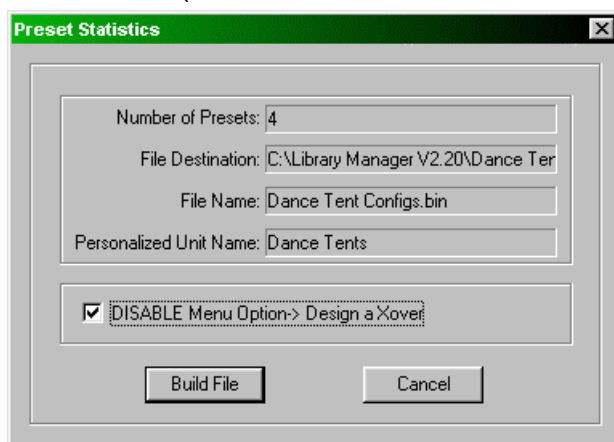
Preset Statistics

Number of Presets: 4

File Destination: C:\Library Manager V2.20\Dance Ter

File Name: Dance Tent Configs.bin

Personalized Unit Name: Dance Tents

☑ DISABLE Menu Option-> Design a Xover

Build File

Cancel